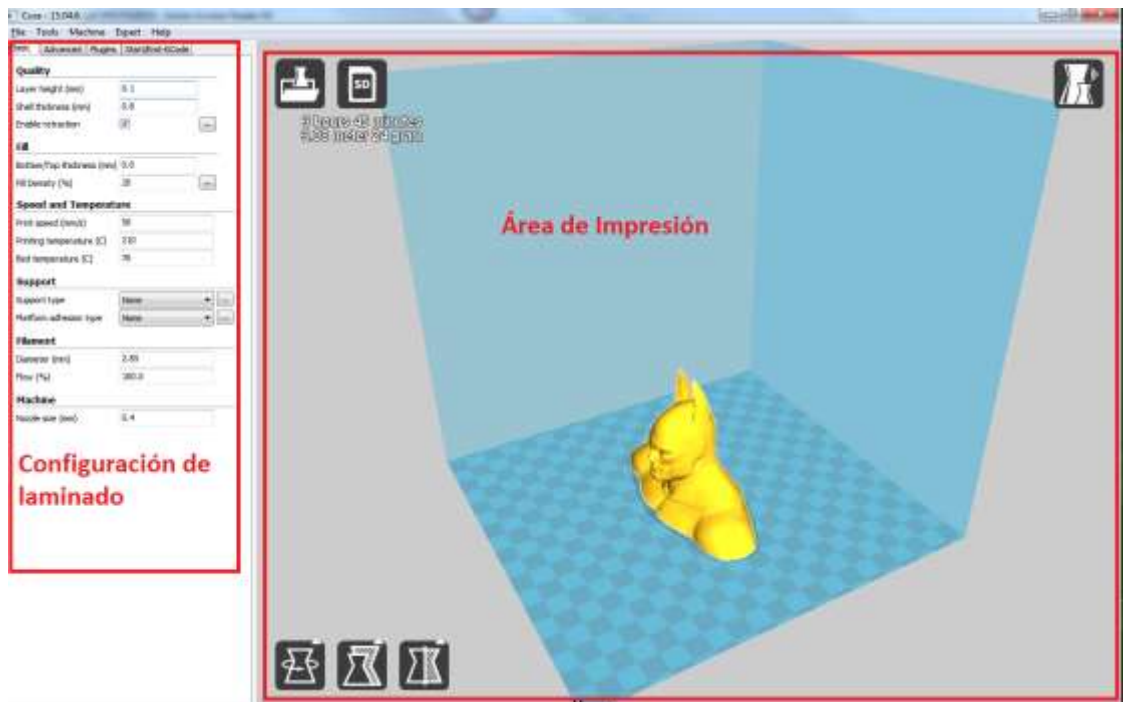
Cura - 15.04.6

File Tools Machine Expert Help

Basic Advanced Plugins Start/End-GCode

Quality

Layer height (mm) 0.1

Shell thickness (mm) 0.8

Enable retraction

Fill

Bottom/Top thickness (mm) 0.6

Fill Density (%) 20

Speed and Temperature

Print speed (mm/s) 50

Printing temperature (C) 210

Bed temperature (C) 70

Support

Support type None

Platform adhesion type None

Filament

Diameter (mm) 2.85

Flow (%) 100.0

Machine

Nozzle size (mm) 0.4

Configuración de laminado

3 hours 45 minutes
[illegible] meter 24 gram

Área de Impresión